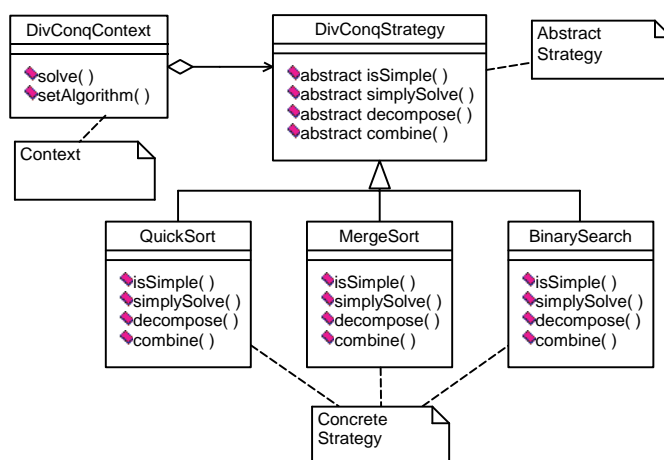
DivConqContext

solve( )
setAlgorithm( )

Context

DivConqStrategy

abstract isSimple( )
abstract simplySolve( )
abstract decompose( )
abstract combine( )

Abstract Strategy

QuickSort

isSimple( )
simplySolve( )
decompose( )
combine( )

MergeSort

isSimple( )
simplySolve( )
decompose( )
combine( )

BinarySearch

isSimple( )
simplySolve( )
decompose( )
combine( )

Concrete Strategy